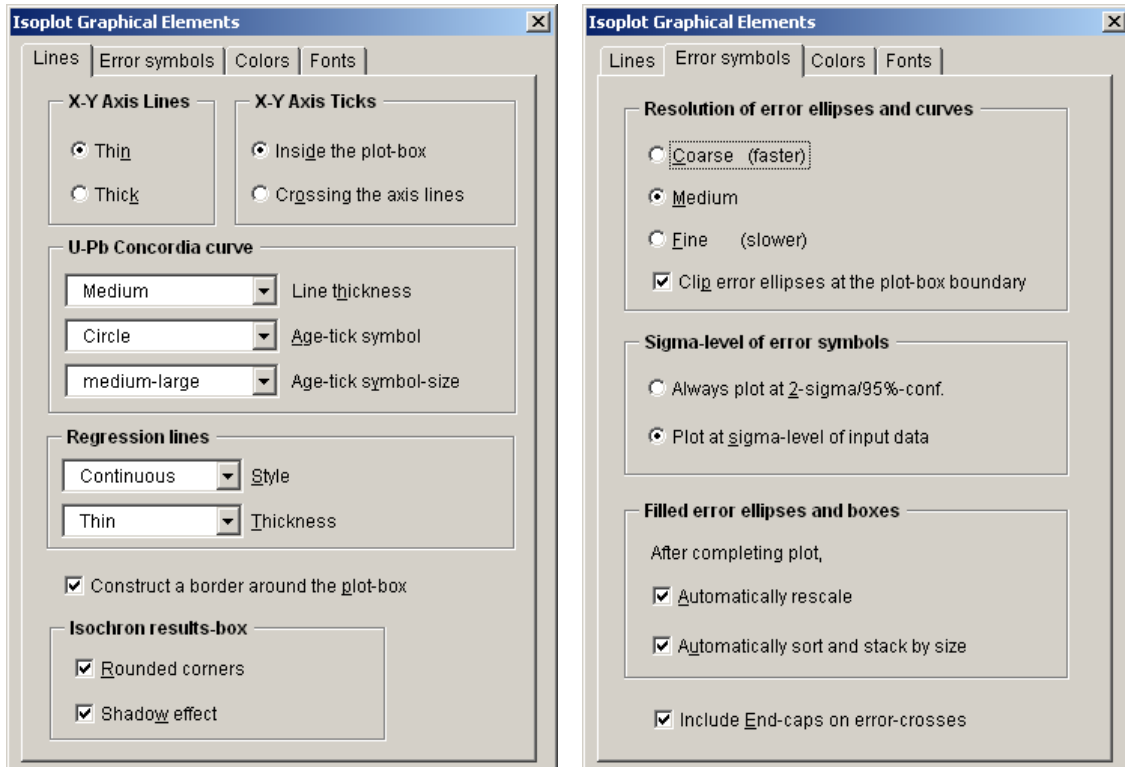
Isoplot Graphical Elements

Lines | Error symbols | Colors | Fonts

X-Y Axis Lines

Thin

Thick

X-Y Axis Ticks

Inside the plot-box

Crossing the axis lines

U-Pb Concordia curve

Medium | Line thickness

Circle | Age-tick symbol

medium-large | Age-tick symbol-size

Regression lines

Continuous | Style

Thin | Thickness

Construct a border around the plot-box

Isochron results-box

Rounded corners

Shadow effect

Isoplot Graphical Elements

Lines | Error symbols | Colors | Fonts

Resolution of error ellipses and curves

Coarse (faster)

Medium

Fine (slower)

Clip error ellipses at the plot-box boundary

Sigma-level of error symbols

Always plot at 2-sigma/95%-conf.

Plot at sigma-level of input data

Filled error ellipses and boxes

After completing plot,

Automatically rescale

Automatically sort and stack by size

Include End-caps on error-crosses